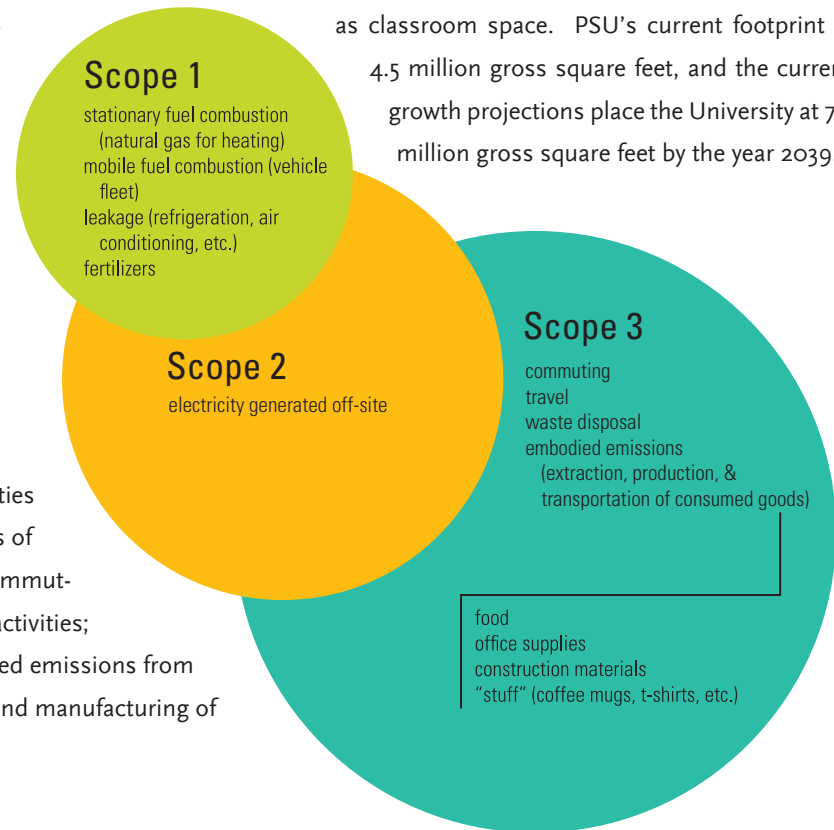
as classroom space. PSU's current footprint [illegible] 4.5 million gross square feet, and the curren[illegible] growth projections place the University at 7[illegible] million gross square feet by the year 2039

Scope 1
stationary fuel combustion (natural gas for heating)
mobile fuel combustion (vehicle fleet)
leakage (refrigeration, air conditioning, etc.)
fertilizers

Scope 2
electricity generated off-site

Scope 3
commuting
travel
waste disposal
embodied emissions (extraction, production, & transportation of consumed goods)

food
office supplies
construction materials
"stuff" (coffee mugs, t-shirts, etc.)

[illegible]ties
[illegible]s of
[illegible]mmut-
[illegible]activities;
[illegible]ed emissions from
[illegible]nd manufacturing of